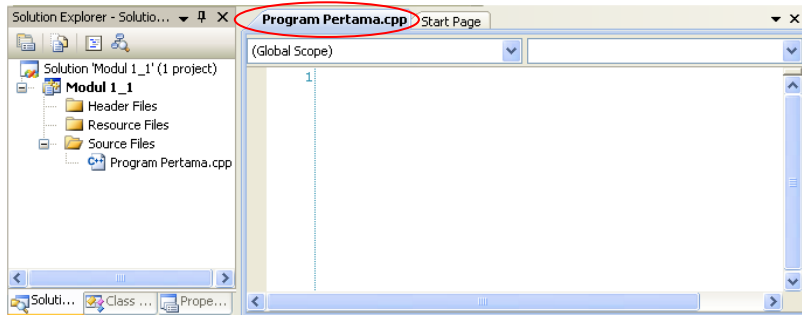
Solution Explorer - Solutio...

Solution 'Modul 1_1' (1 project)
Modul 1_1
Header Files
Resource Files
Source Files
Program Pertama.cpp

Soluti...
Class ...
Prope...

Program Pertama.cpp
Start Page

(Global Scope)

1